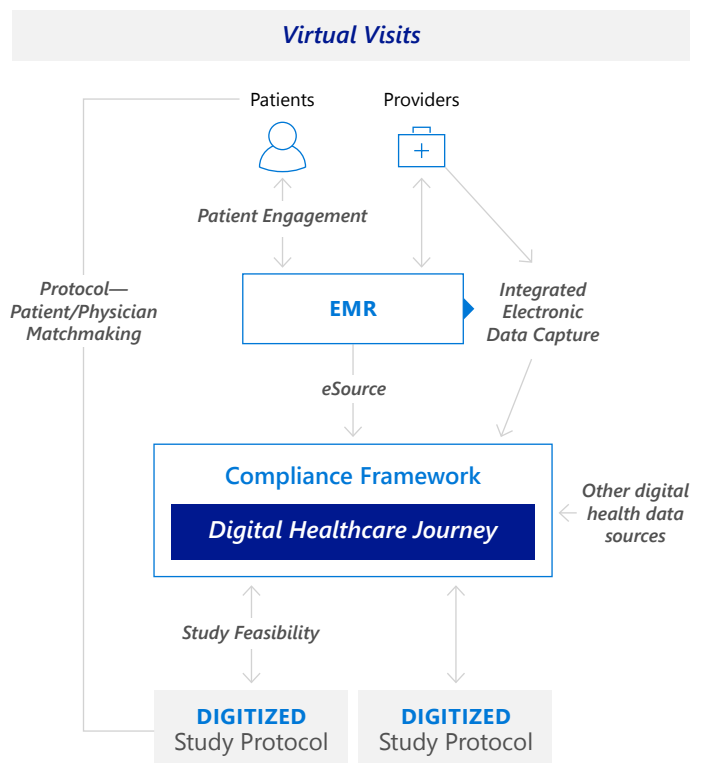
Virtual Visits

Patients

Providers

Protocol— Patient/Physician Matchmaking

Patient Engagement

EMR

Integrated Electronic Data Capture

eSource

Compliance Framework

Digital Healthcare Journey

Other digital health data sources

Study Feasibility

DIGITIZED
Study Protocol

DIGITIZED
Study Protocol